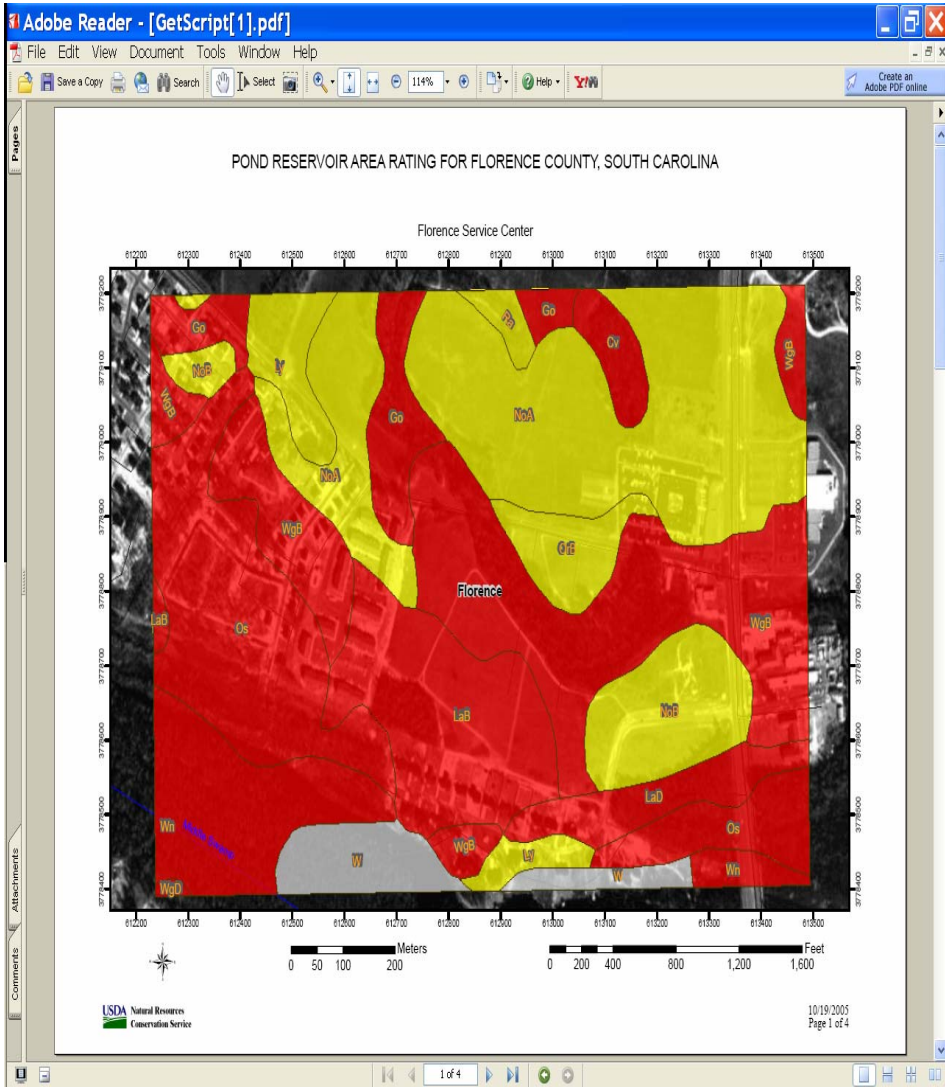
Adobe Reader - [GetScript[1].pdf]

File Edit View Document Tools Window Help

Save a Copy Search Select 114% Help Y!

Create an Adobe PDF online

Pages

POND RESERVOIR AREA RATING FOR FLORENCE COUNTY, SOUTH CAROLINA

Florence Service Center

612200 612300 612400 612500 612600 612700 612800 612900 613000 613100 613200 613300 613400 613500

3779200 3779100 3779000 3778900 3778800 3778700 3778600 3778500 3778400

Go
NoB
WgB
Ly
Go
NoA
Ty
Go
Cv
WgB
NoA
WgB
GtB
Florence
LaB
Os
WgB
NoB
LaB
LaD
Os
Wn
W
WgB
Ly
W
Wn
WgD

612200 612300 612400 612500 612600 612700 612800 612900 613000 613100 613200 613300 613400 613500

Meters
0 50 100 200

Feet
0 200 400 800 1,200 1,600

USDA Natural Resources Conservation Service

10/19/2005
Page 1 of 4

Attachments

Comments

1 of 4